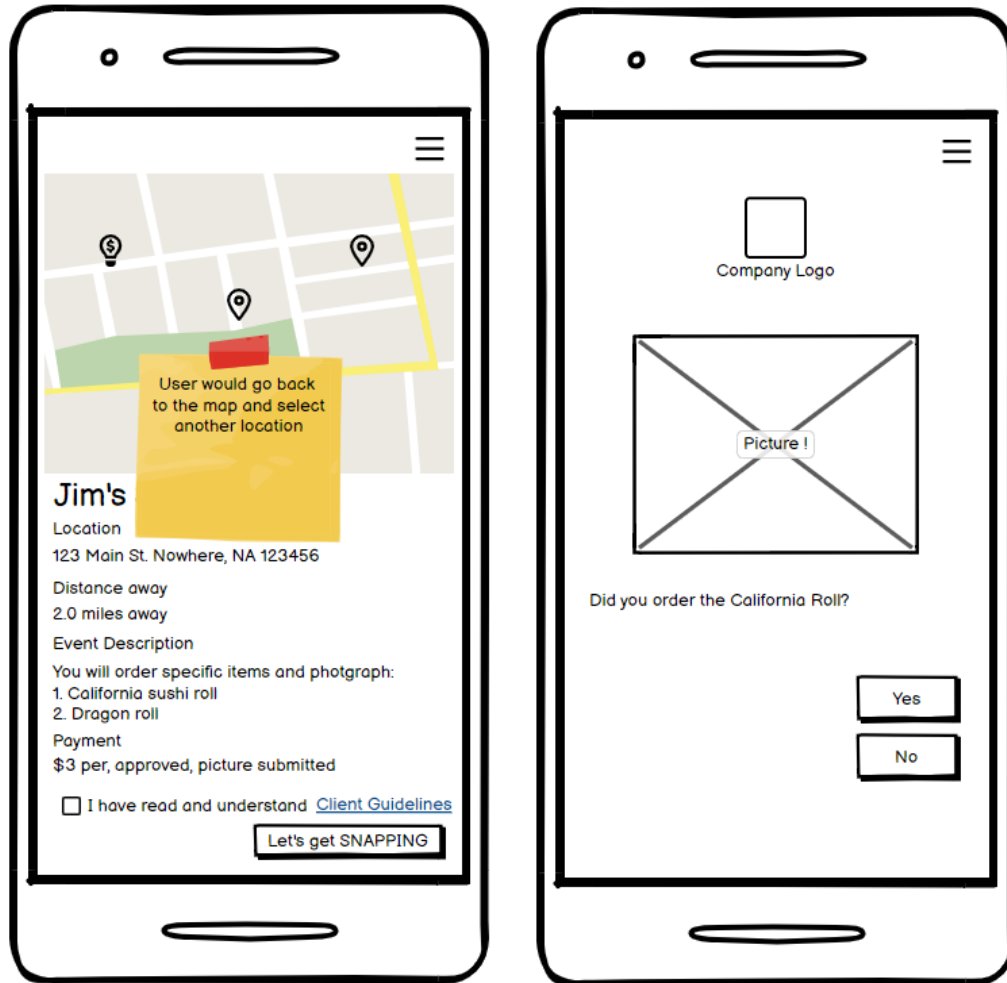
User would go back to the map and select another location

Jim's

Location

123 Main St. Nowhere, NA 123456

Distance away

2.0 miles away

Event Description

You will order specific items and photgraph:
1. California sushi roll
2. Dragon roll

Payment

$3 per, approved, picture submitted

I have read and understand Client Guidelines

Let's get SNAPPING

Company Logo

Picture !

Did you order the California Roll?

Yes

No